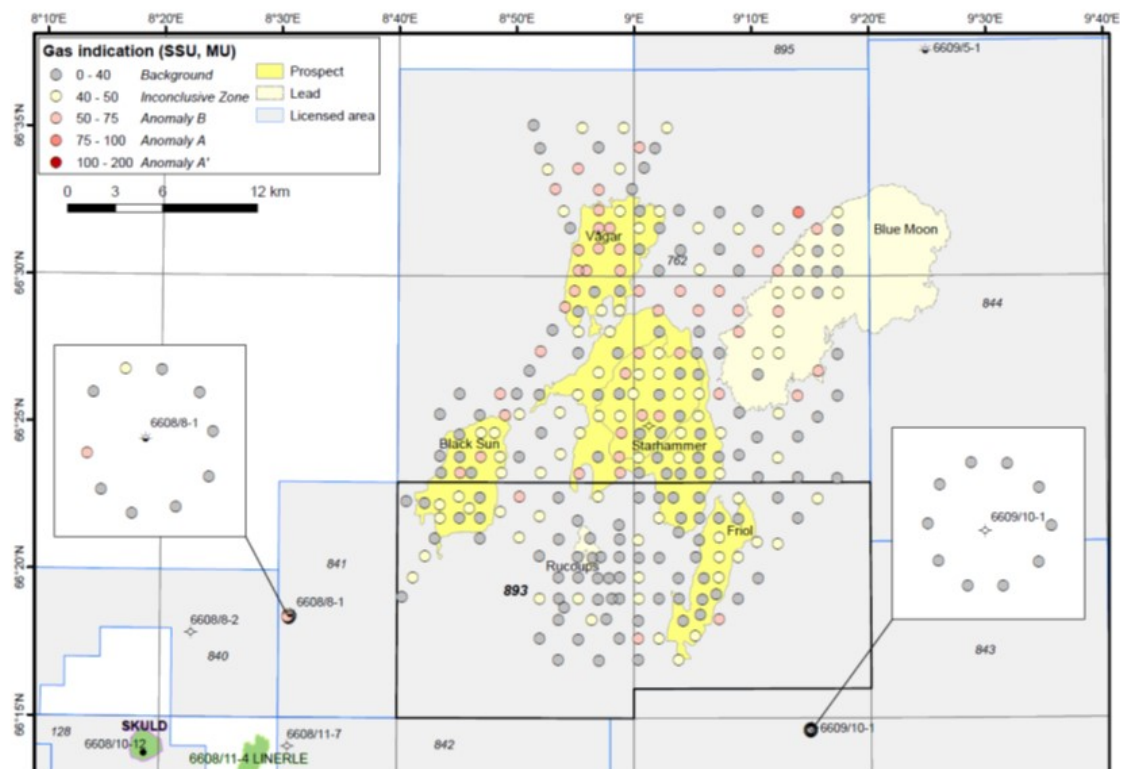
8°10'E 8°20'E 8°30'E 8°40'E 8°50'E 9°E 9°10'E 9°20'E 9°30'E 9°40'E

Gas indication (SSU, MU)
0 - 40 Background
40 - 50 Inconclusive Zone
50 - 75 Anomaly B
75 - 100 Anomaly A
100 - 200 Anomaly A'

Prospect
Lead
Licensed area

0 3 6 12 km

66°35'N
66°30'N
66°25'N
66°20'N
66°15'N

895
6609/5-1
Vågar
762
Blue Moon
844
6608/8-1
Black Sun
Starhammer
6609/10-1
Friol
841
Rucoups
893
6608/8-1
6608/8-2
840
843
SKULD
128
6608/10-12
6608/11-7
842
6609/10-1
6608/11-4 LINERLE